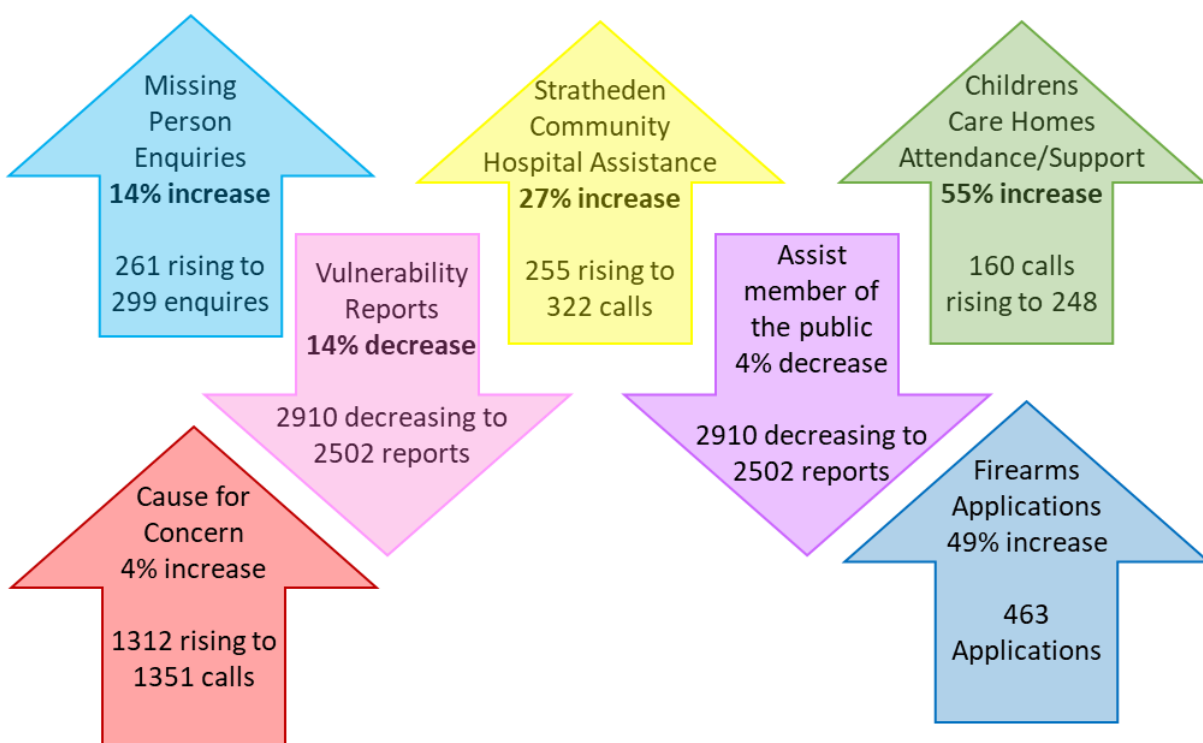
Missing Person Enquiries
**14% increase**

261 rising to 299 enquires

Stratheden Community Hospital Assistance
**27% increase**

255 rising to 322 calls

Childrens Care Homes Attendance/Support
**55% increase**

160 calls rising to 248

Vulnerability Reports
**14% decrease**

2910 decreasing to 2502 reports

Assist member of the public
4% decrease

2910 decreasing to 2502 reports

Cause for Concern
4% increase

1312 rising to 1351 calls

Firearms Applications
49% increase

463 Applications